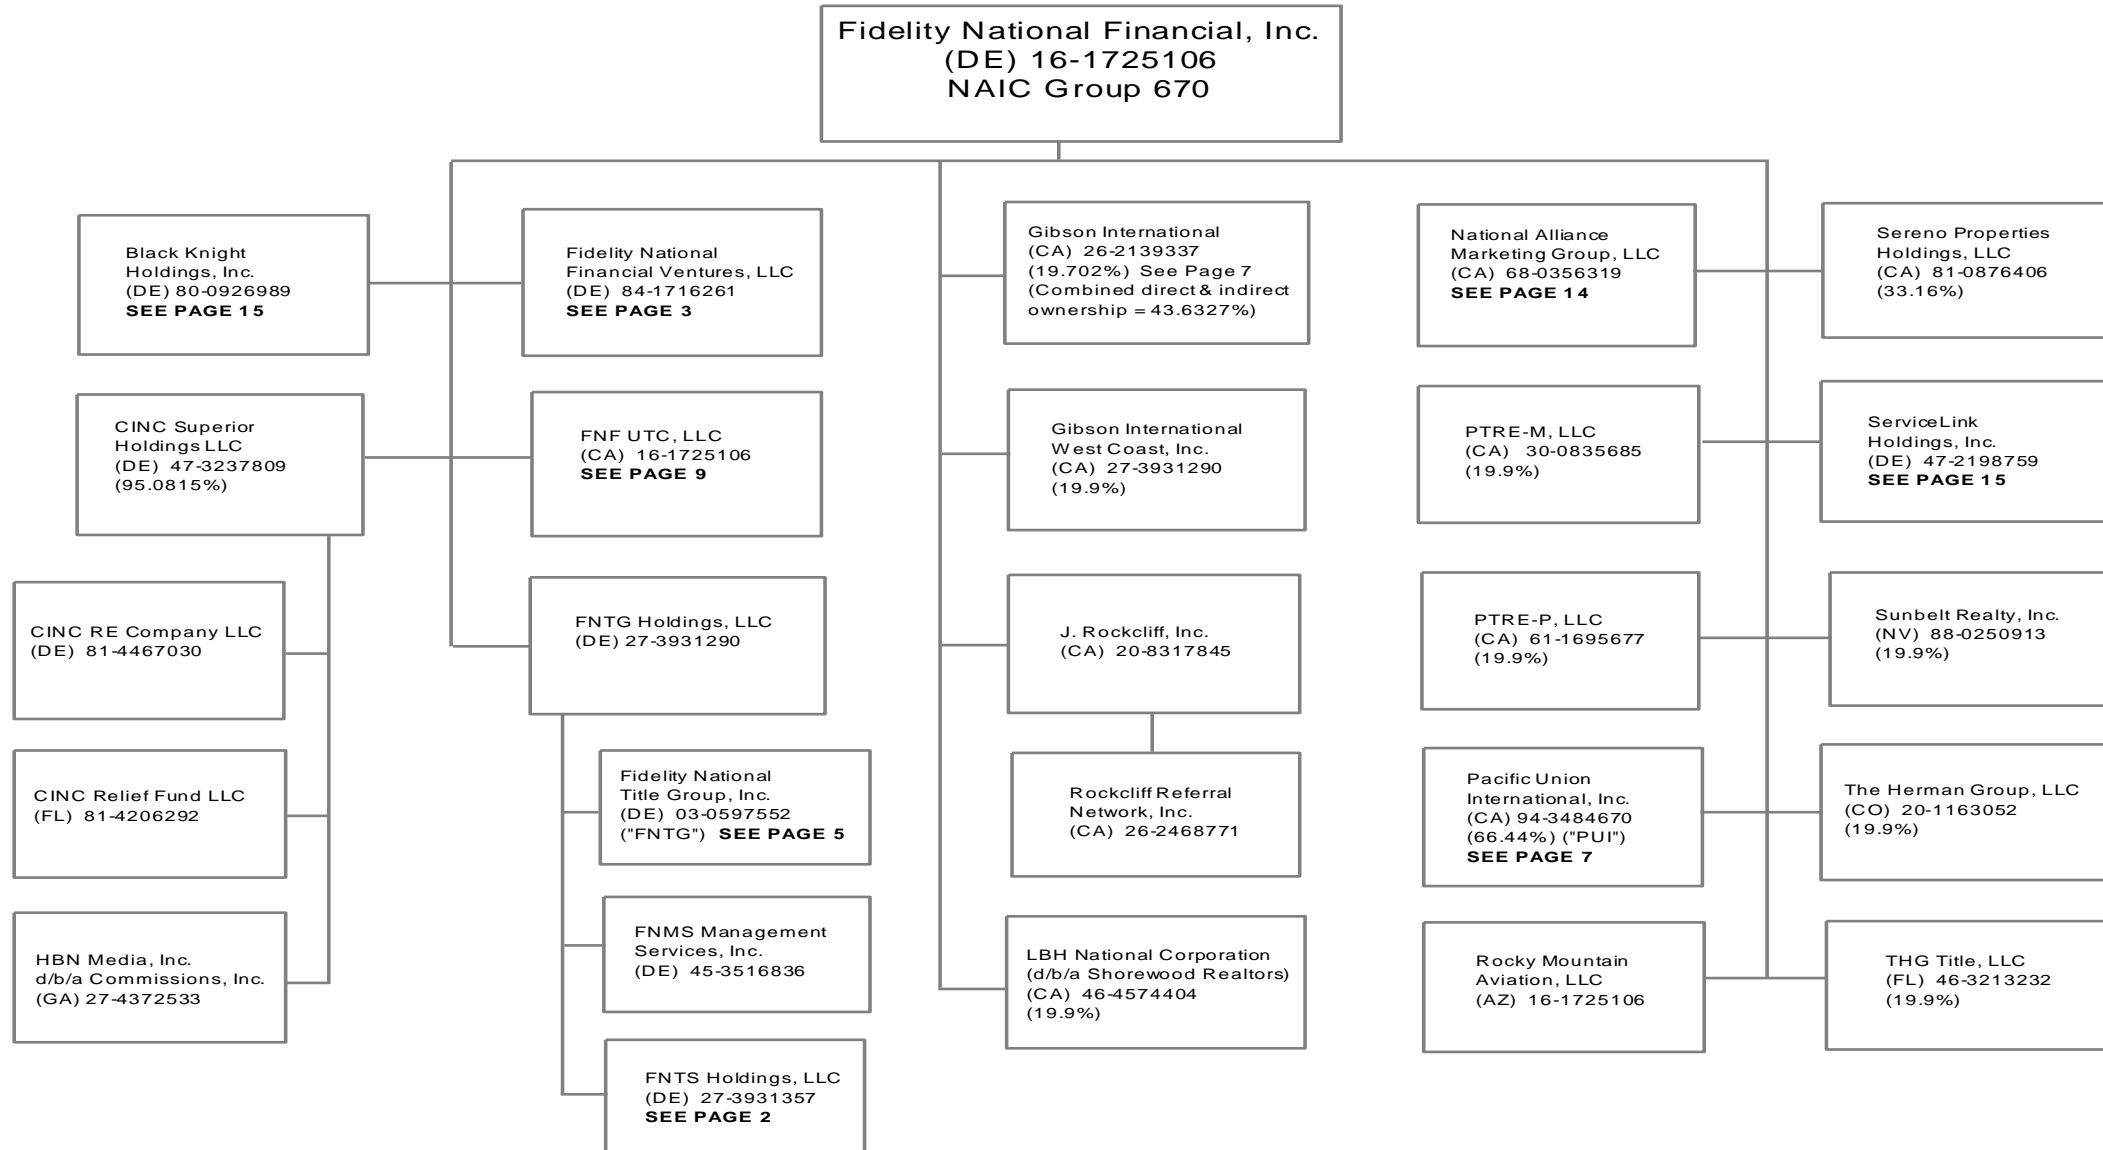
Fidelity National Financial, Inc.
(DE) 16-1725106
NAIC Group 670

Black Knight Holdings, Inc.
(DE) 80-0926989
SEE PAGE 15

CINC Superior Holdings LLC
(DE) 47-3237809
(95.0815%)

CINC RE Company LLC
(DE) 81-4467030

CINC Relief Fund LLC
(FL) 81-4206292

HBN Media, Inc.
d/b/a Commissions, Inc.
(GA) 27-4372533

Fidelity National Financial Ventures, LLC
(DE) 84-1716261
SEE PAGE 3

FNF UTC, LLC
(CA) 16-1725106
SEE PAGE 9

FNTG Holdings, LLC
(DE) 27-3931290

Fidelity National Title Group, Inc.
(DE) 03-0597552
("FNTG") SEE PAGE 5

FNMS Management Services, Inc.
(DE) 45-3516836

FNTS Holdings, LLC
(DE) 27-3931357
SEE PAGE 2

Gibson International
(CA) 26-2139337
(19.702%) See Page 7
(Combined direct & indirect ownership = 43.6327%)

Gibson International West Coast, Inc.
(CA) 27-3931290
(19.9%)

J. Rockcliff, Inc.
(CA) 20-8317845

Rockcliff Referral Network, Inc.
(CA) 26-2468771

LBH National Corporation
(d/b/a Shorewood Realtors)
(CA) 46-4574404
(19.9%)

National Alliance Marketing Group, LLC
(CA) 68-0356319
SEE PAGE 14

PTRE-M, LLC
(CA) 30-0835685
(19.9%)

PTRE-P, LLC
(CA) 61-1695677
(19.9%)

Pacific Union International, Inc.
(CA) 94-3484670
(66.44%) ("PUI")
SEE PAGE 7

Rocky Mountain Aviation, LLC
(AZ) 16-1725106

Sereno Properties Holdings, LLC
(CA) 81-0876406
(33.16%)

ServiceLink Holdings, Inc.
(DE) 47-2198759
SEE PAGE 15

Sunbelt Realty, Inc.
(NV) 88-0250913
(19.9%)

The Herman Group, LLC
(CO) 20-1163052
(19.9%)

THG Title, LLC
(FL) 46-3213232
(19.9%)